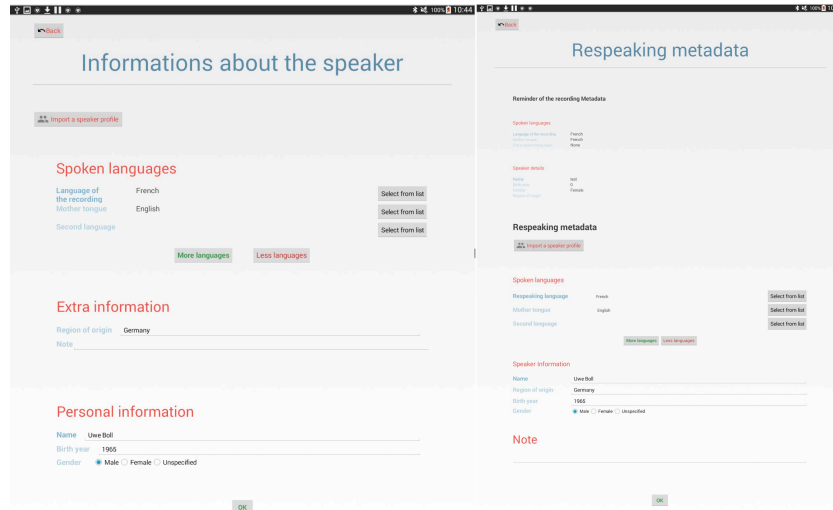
100% 10:44

Back

Informations about the speaker

Import a speaker profile

Spoken languages

Language of the recording French Select from list

Mother tongue English Select from list

Second language Select from list

More languages Less languages

Extra information

Region of origin Germany

Note

Personal information

Name Uwe Boll

Birth year 1965

Gender Male Female Unspecified

OK

100%

Back

Respeaking metadata

Reminder of the recording Metadata

Spoken languages

Language of the recording French
Mother tongue French
Second language None

Speaker details

Name test
Birth year 0
Gender Female
Region of origin

Respeaking metadata

Import a speaker profile

Spoken languages

Respeaking language French Select from list

Mother tongue English Select from list

Second language Select from list

More languages Less languages

Speaker information

Name Uwe Boll

Region of origin Germany

Birth year 1965

Gender Male Female Unspecified

Note

OK